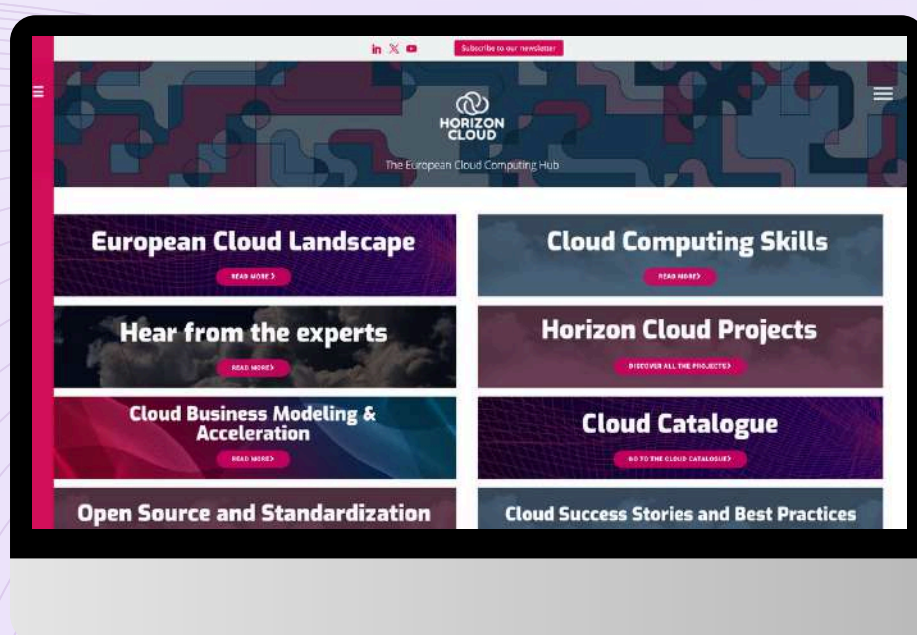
Subscribe to our newsletter

HORIZON CLOUD

The European Cloud Computing Hub

European Cloud Landscape

READ MORE >

Cloud Computing Skills

READ MORE>

Hear from the experts

READ MORE>

Horizon Cloud Projects

DISCOVER ALL THE PROJECTS>

Cloud Business Modeling & Acceleration

READ MORE>

Cloud Catalogue

GO TO THE CLOUD CATALOGUE>

Open Source and Standardization

Cloud Success Stories and Best Practices